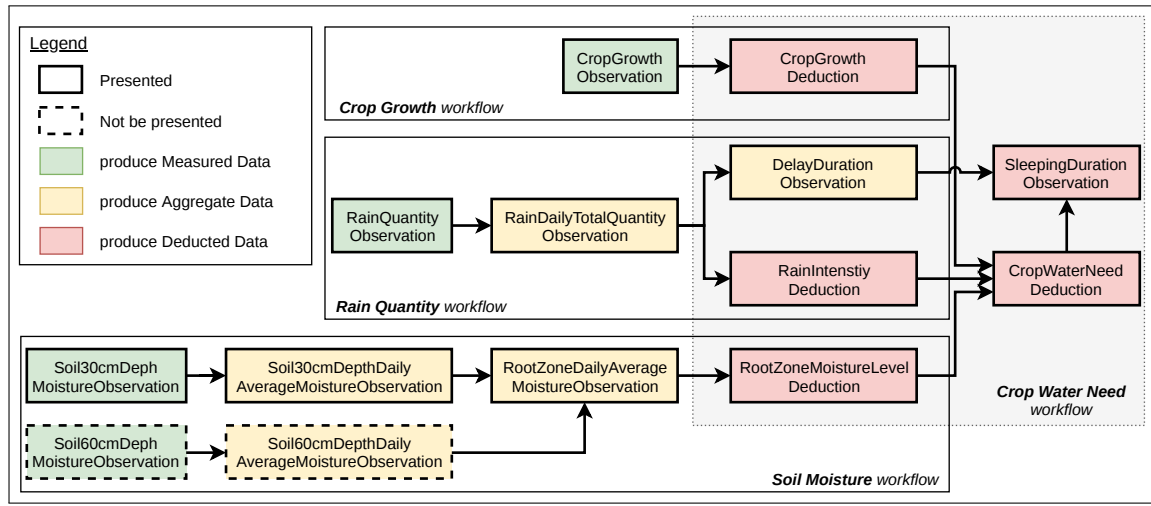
Legend

Presented

Not be presented

produce Measured Data

produce Aggregate Data

produce Deducted Data

CropGrowth Observation

CropGrowth Deduction

*Crop Growth* workflow

DelayDuration Observation

SleepingDuration Observation

RainQuantity Observation

RainDailyTotalQuantity Observation

RainIntenstiy Deduction

CropWaterNeed Deduction

*Rain Quantity* workflow

Soil30cmDeph MoistureObservation

Soil30cmDepthDaily AverageMoistureObservation

RootZoneDailyAverage MoistureObservation

RootZoneMoistureLevel Deduction

*Crop Water Need* workflow

Soil60cmDeph MoistureObservation

Soil60cmDepthDaily AverageMoistureObservation

*Soil Moisture* workflow